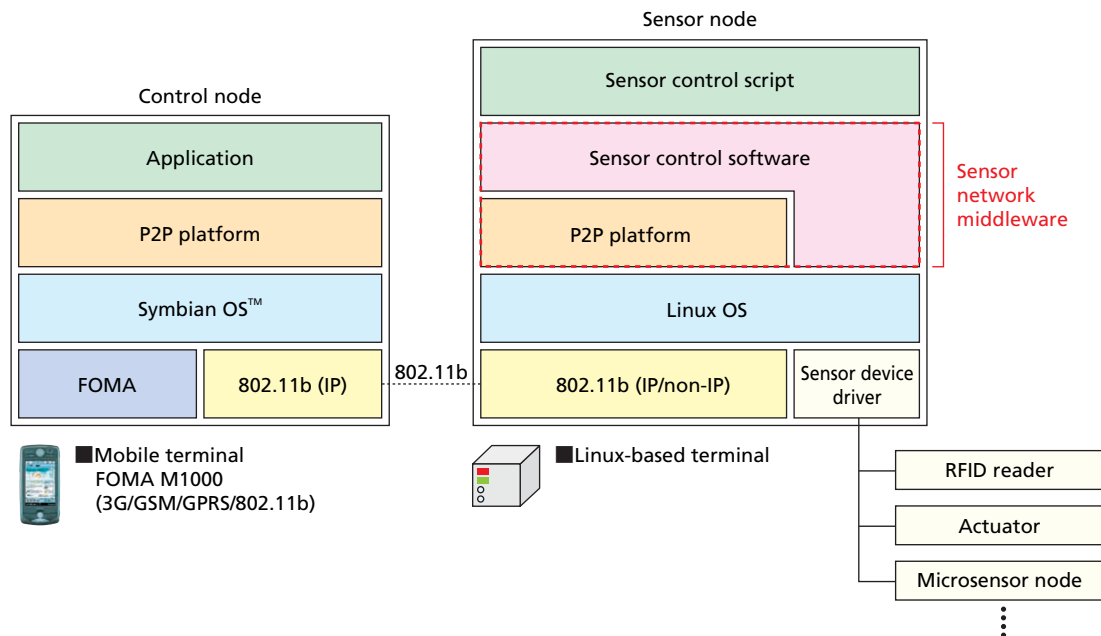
Control node

Application

P2P platform

Symbian OS™

FOMA

802.11b (IP)

802.11b

Sensor node

Sensor control script

Sensor control software

P2P platform

Sensor network middleware

Linux OS

802.11b (IP/non-IP)

Sensor device driver

■Mobile terminal FOMA M1000 (3G/GSM/GPRS/802.11b)

■Linux-based terminal

RFID reader

Actuator

Microsensor node